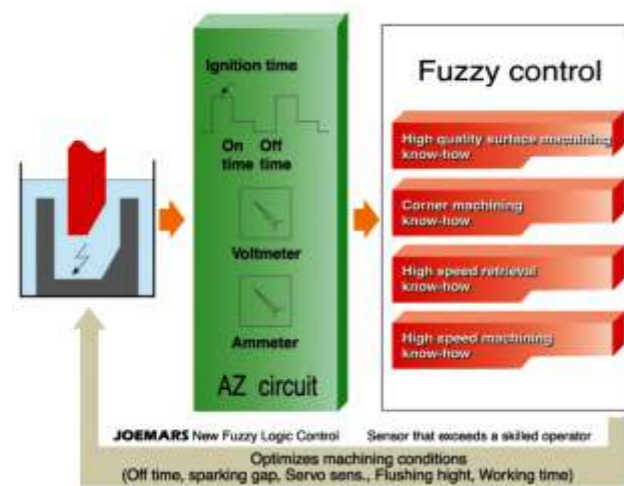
Ignition time

On time Off time

Voltmeter

Ammeter

AZ circuit

Fuzzy control

High quality surface machining know-how

Corner machining know-how

High speed retrieval know-how

High speed machining know-how

JOEMARS New Fuzzy Logic Control Sensor that exceeds a skilled operator

Optimizes machining conditions
(Off time, sparking gap, Servo sens., Flushing hight, Working time)